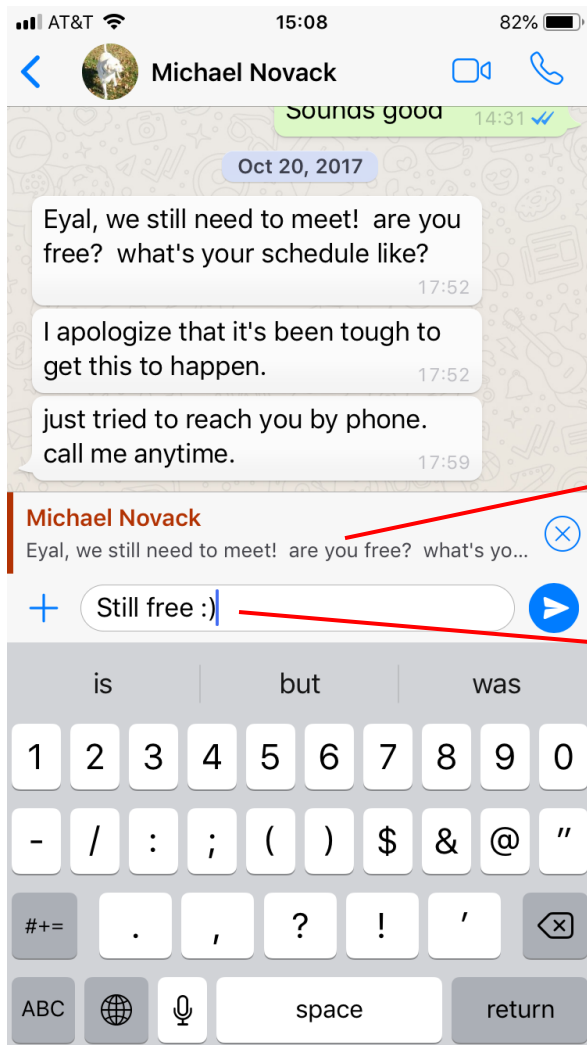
AT&T 15:08 82%

Michael Novack

Sounds good 14:31

Oct 20, 2017

Eyal, we still need to meet! are you free? what's your schedule like? 17:52

I apologize that it's been tough to get this to happen. 17:52

just tried to reach you by phone. call me anytime. 17:59

Michael Novack
Eyal, we still need to meet! are you free? what's yo...

Still free :)

is but was

1 2 3 4 5 6 7 8 9 0
- / : ; ( ) $ & @ "
#+= . , ? ! '
ABC space return